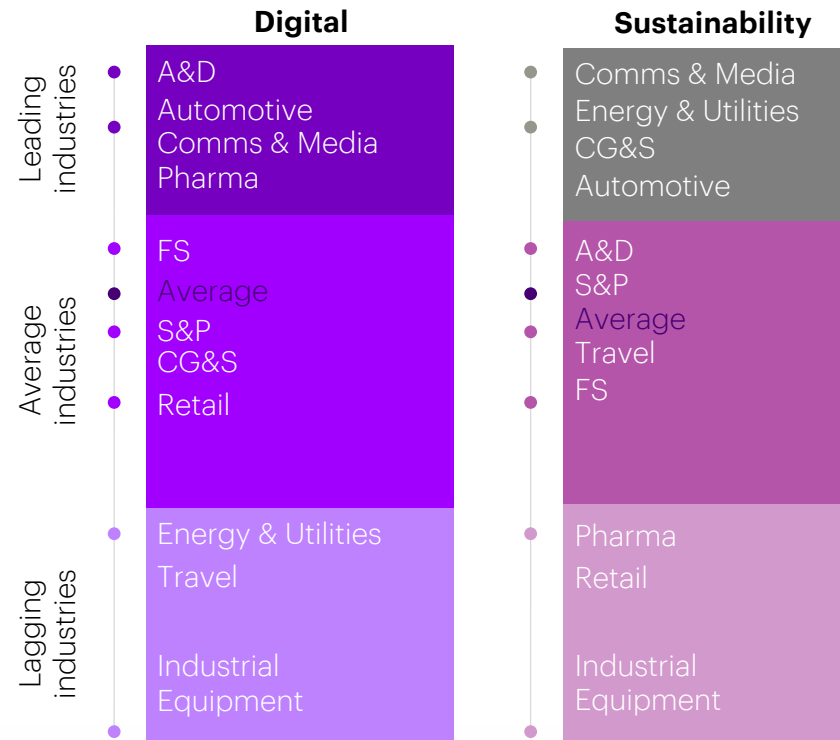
| | Digital | Sustainability |
|---|---|---|
| Leading industries | A&D<br>Automotive<br>Comms & Media<br>Pharma | Comms & Media<br>Energy & Utilities<br>CG&S<br>Automotive |
| Average industries | FS<br>Average<br>S&P<br>CG&S<br>Retail | A&D<br>S&P<br>Average<br>Travel<br>FS |
| Lagging industries | Energy & Utilities<br>Travel<br>Industrial Equipment | Pharma<br>Retail<br>Industrial Equipment |